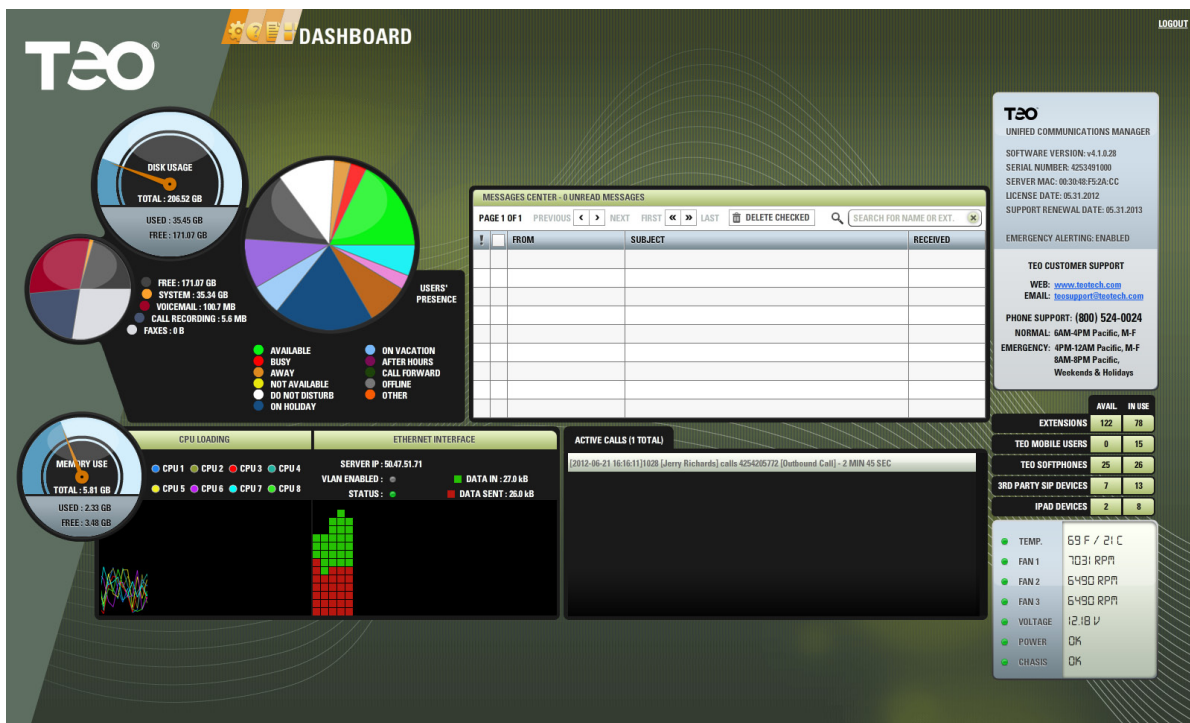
TEO®

DASHBOARD

LOGOUT

DISK USAGE
TOTAL : 206.52 GB
USED : 35.45 GB
FREE : 171.07 GB

FREE : 171.07 GB
SYSTEM : 35.34 GB
VOICEMAIL : 100.7 MB
CALL RECORDING : 5.6 MB
FAXES : 0 B

USERS' PRESENCE

AVAILABLE
BUSY
AWAY
NOT AVAILABLE
DO NOT DISTURB
ON HOLIDAY
ON VACATION
AFTER HOURS
CALL FORWARD
OFFLINE
OTHER

MESSAGES CENTER - 0 UNREAD MESSAGES
PAGE 1 OF 1 PREVIOUS < > NEXT FIRST « » LAST DELETE CHECKED SEARCH FOR NAME OR EXT.

| ! | | FROM | SUBJECT | RECEIVED |
|---|---|---|---|---|
| | | | | |

TEO
UNIFIED COMMUNICATIONS MANAGER
SOFTWARE VERSION: v4.1.0.28
SERIAL NUMBER: 4253491000
SERVER MAC: 00:30:48:F5:2A:CC
LICENSE DATE: 05.31.2012
SUPPORT RENEWAL DATE: 05.31.2013

EMERGENCY ALERTING: ENABLED

TEO CUSTOMER SUPPORT
WEB: www.teotech.com
EMAIL: teosupport@teotech.com
PHONE SUPPORT: (800) 524-0024
NORMAL: 6AM-4PM Pacific, M-F
EMERGENCY: 4PM-12AM Pacific, M-F
8AM-8PM Pacific,
Weekends & Holidays

| | AVAIL | IN USE |
|---|---|---|
| EXTENSIONS | 122 | 78 |
| TEO MOBILE USERS | 0 | 15 |
| TEO SOFTPHONES | 25 | 26 |
| 3RD PARTY SIP DEVICES | 7 | 13 |
| IPAD DEVICES | 2 | 8 |

MEMORY USE
TOTAL : 5.81 GB
USED : 2.33 GB
FREE : 3.48 GB

CPU LOADING
CPU 1 CPU 2 CPU 3 CPU 4
CPU 5 CPU 6 CPU 7 CPU 8

ETHERNET INTERFACE
SERVER IP : 50.47.51.71
VLAN ENABLED :
STATUS :
DATA IN : 27.0 kB
DATA SENT : 26.0 kB

ACTIVE CALLS (1 TOTAL)
[2012-06-21 16:16:11]1028 [Jerry Richards] calls 4254285772 [Outbound Call] - 2 MIN 45 SEC

TEMP. 69 F / 21 C
FAN 1 7031 RPM
FAN 2 6490 RPM
FAN 3 6490 RPM
VOLTAGE 12.18 V
POWER OK
CHASIS OK